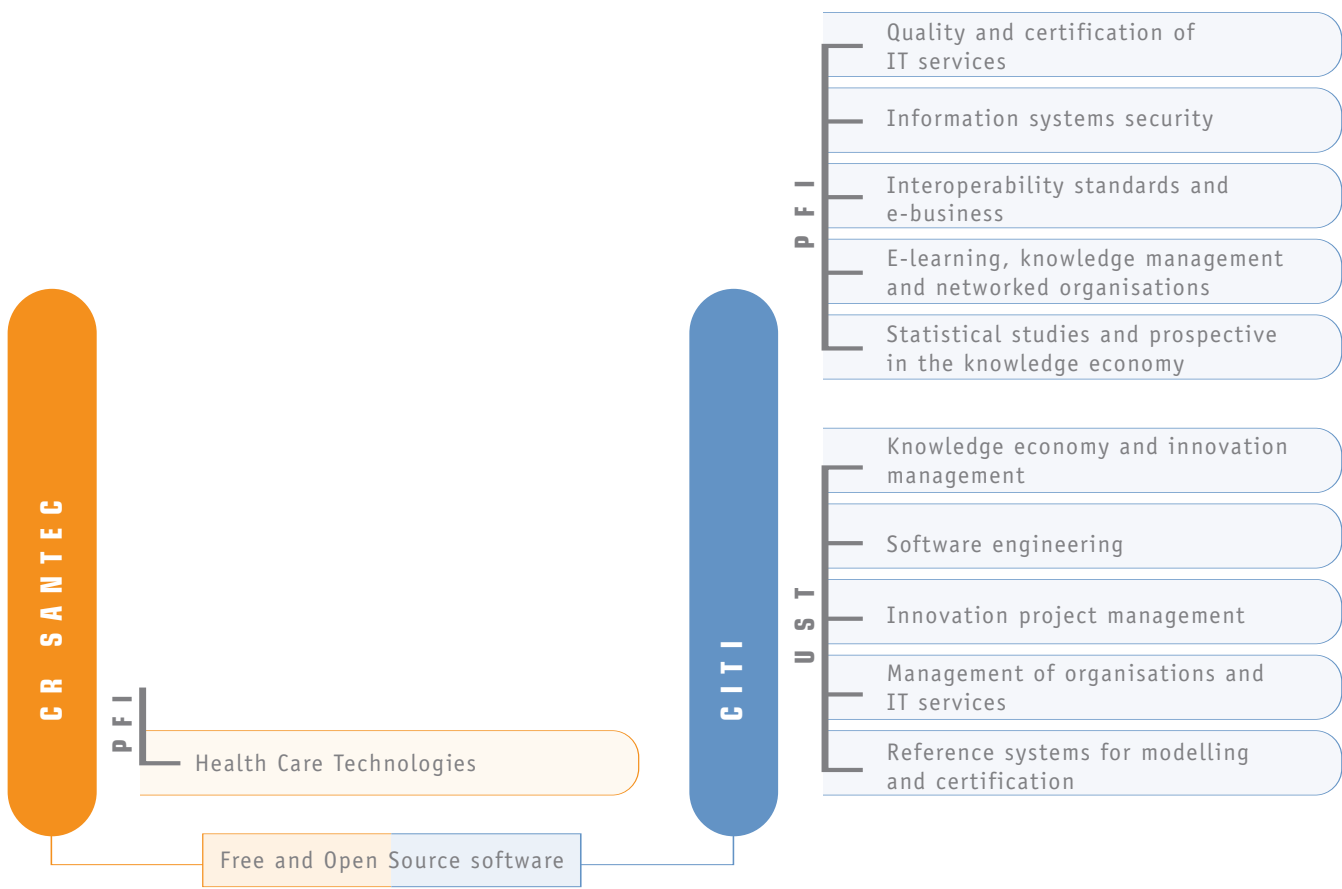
CR SANTEC

PFI

Health Care Technologies

Free and Open Source software

CITI

PFI

Quality and certification of IT services

Information systems security

Interoperability standards and e-business

E-learning, knowledge management and networked organisations

Statistical studies and prospective in the knowledge economy

UST

Knowledge economy and innovation management

Software engineering

Innovation project management

Management of organisations and IT services

Reference systems for modelling and certification